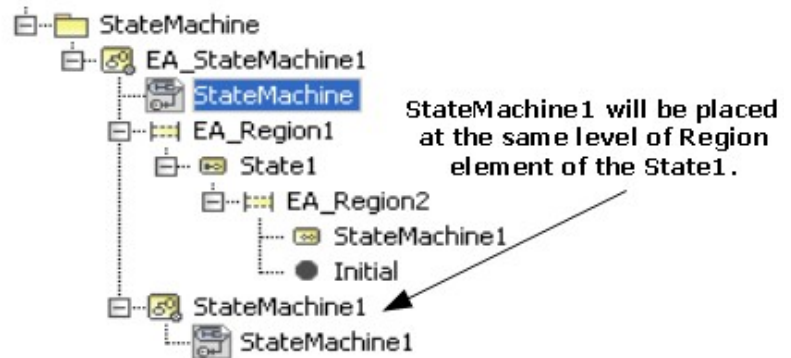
StateMachine
EA_StateMachine1
StateMachine
EA_Region1
State1
EA_Region2
StateMachine1
Initial
StateMachine1
StateMachine1

StateMachine1 will be placed at the same level of Region element of the State1.